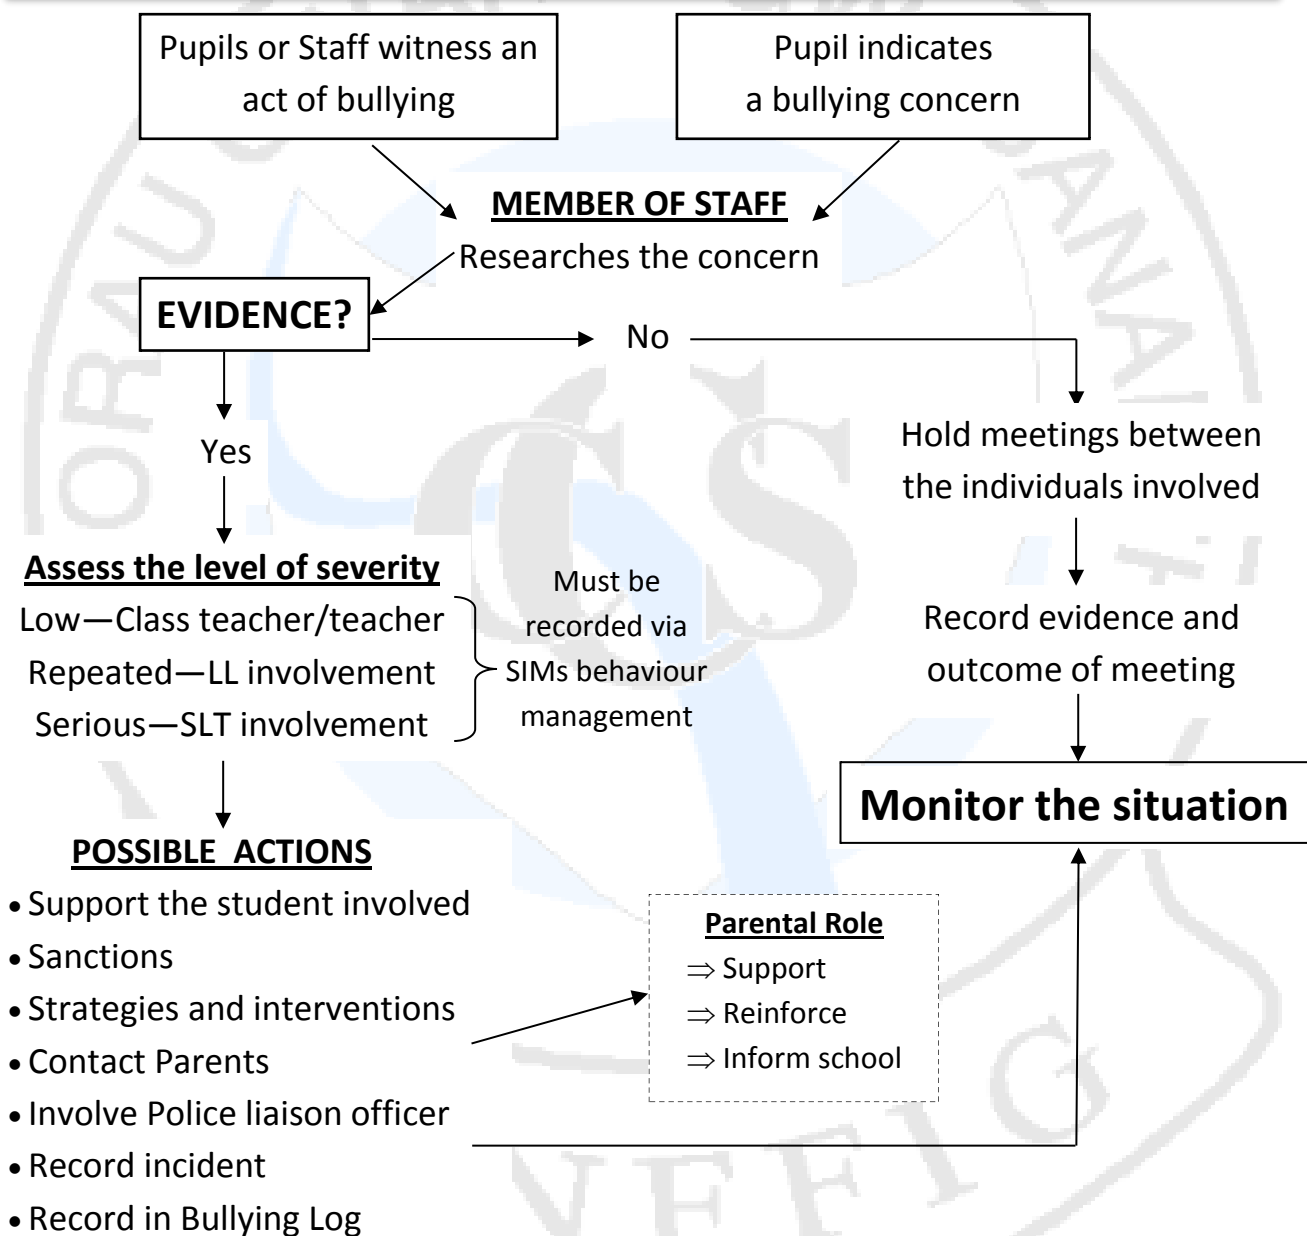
Pupils or Staff witness an act of bullying

Pupil indicates a bullying concern

MEMBER OF STAFF
Researches the concern

EVIDENCE?

No

Yes

Hold meetings between the individuals involved

Record evidence and outcome of meeting

Assess the level of severity
Low—Class teacher/teacher
Repeated—LL involvement
Serious—SLT involvement

Must be recorded via SIMs behaviour management

Monitor the situation

POSSIBLE ACTIONS
• Support the student involved
• Sanctions
• Strategies and interventions
• Contact Parents
• Involve Police liaison officer
• Record incident
• Record in Bullying Log

Parental Role
$\Rightarrow$ Support
$\Rightarrow$ Reinforce
$\Rightarrow$ Inform school